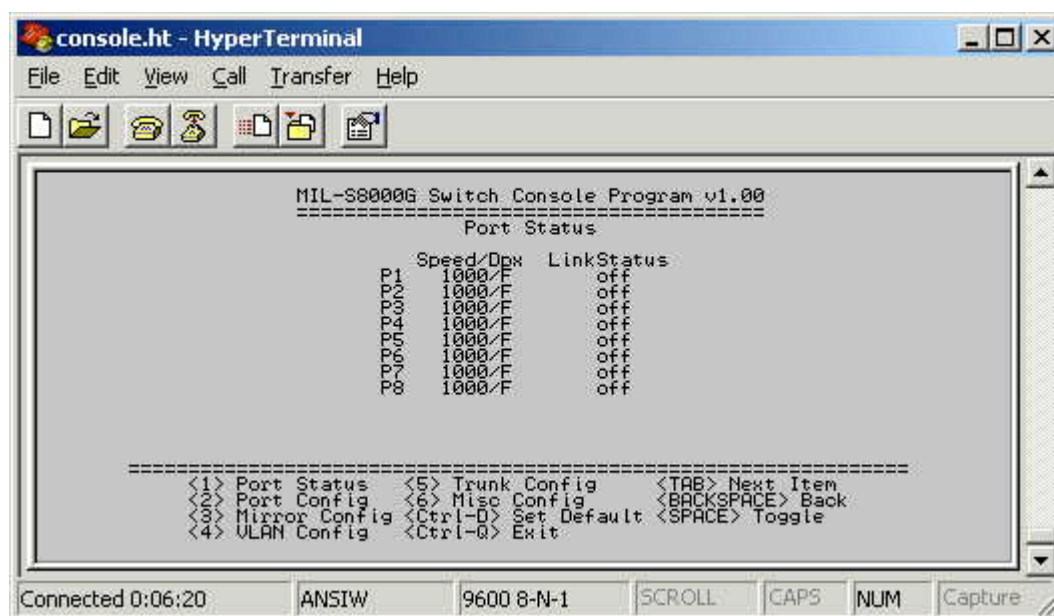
console.ht - HyperTerminal

File Edit View Call Transfer Help

MIL-S8000G Switch Console Program v1.00
========================================
Port Status

| | Speed/Dpx | LinkStatus |
|---|---|---|
| P1 | 1000/F | off |
| P2 | 1000/F | off |
| P3 | 1000/F | off |
| P4 | 1000/F | off |
| P5 | 1000/F | off |
| P6 | 1000/F | off |
| P7 | 1000/F | off |
| P8 | 1000/F | off |

================================================================
<1> Port Status <5> Trunk Config <TAB> Next Item
<2> Port Config <6> Misc Config <BACKSPACE> Back
<3> Mirror Config <Ctrl-D> Set Default <SPACE> Toggle
<4> VLAN Config <Ctrl-Q> Exit

Connected 0:06:20 | ANSIW | 9600 8-N-1 | SCROLL | CAPS | NUM | Capture